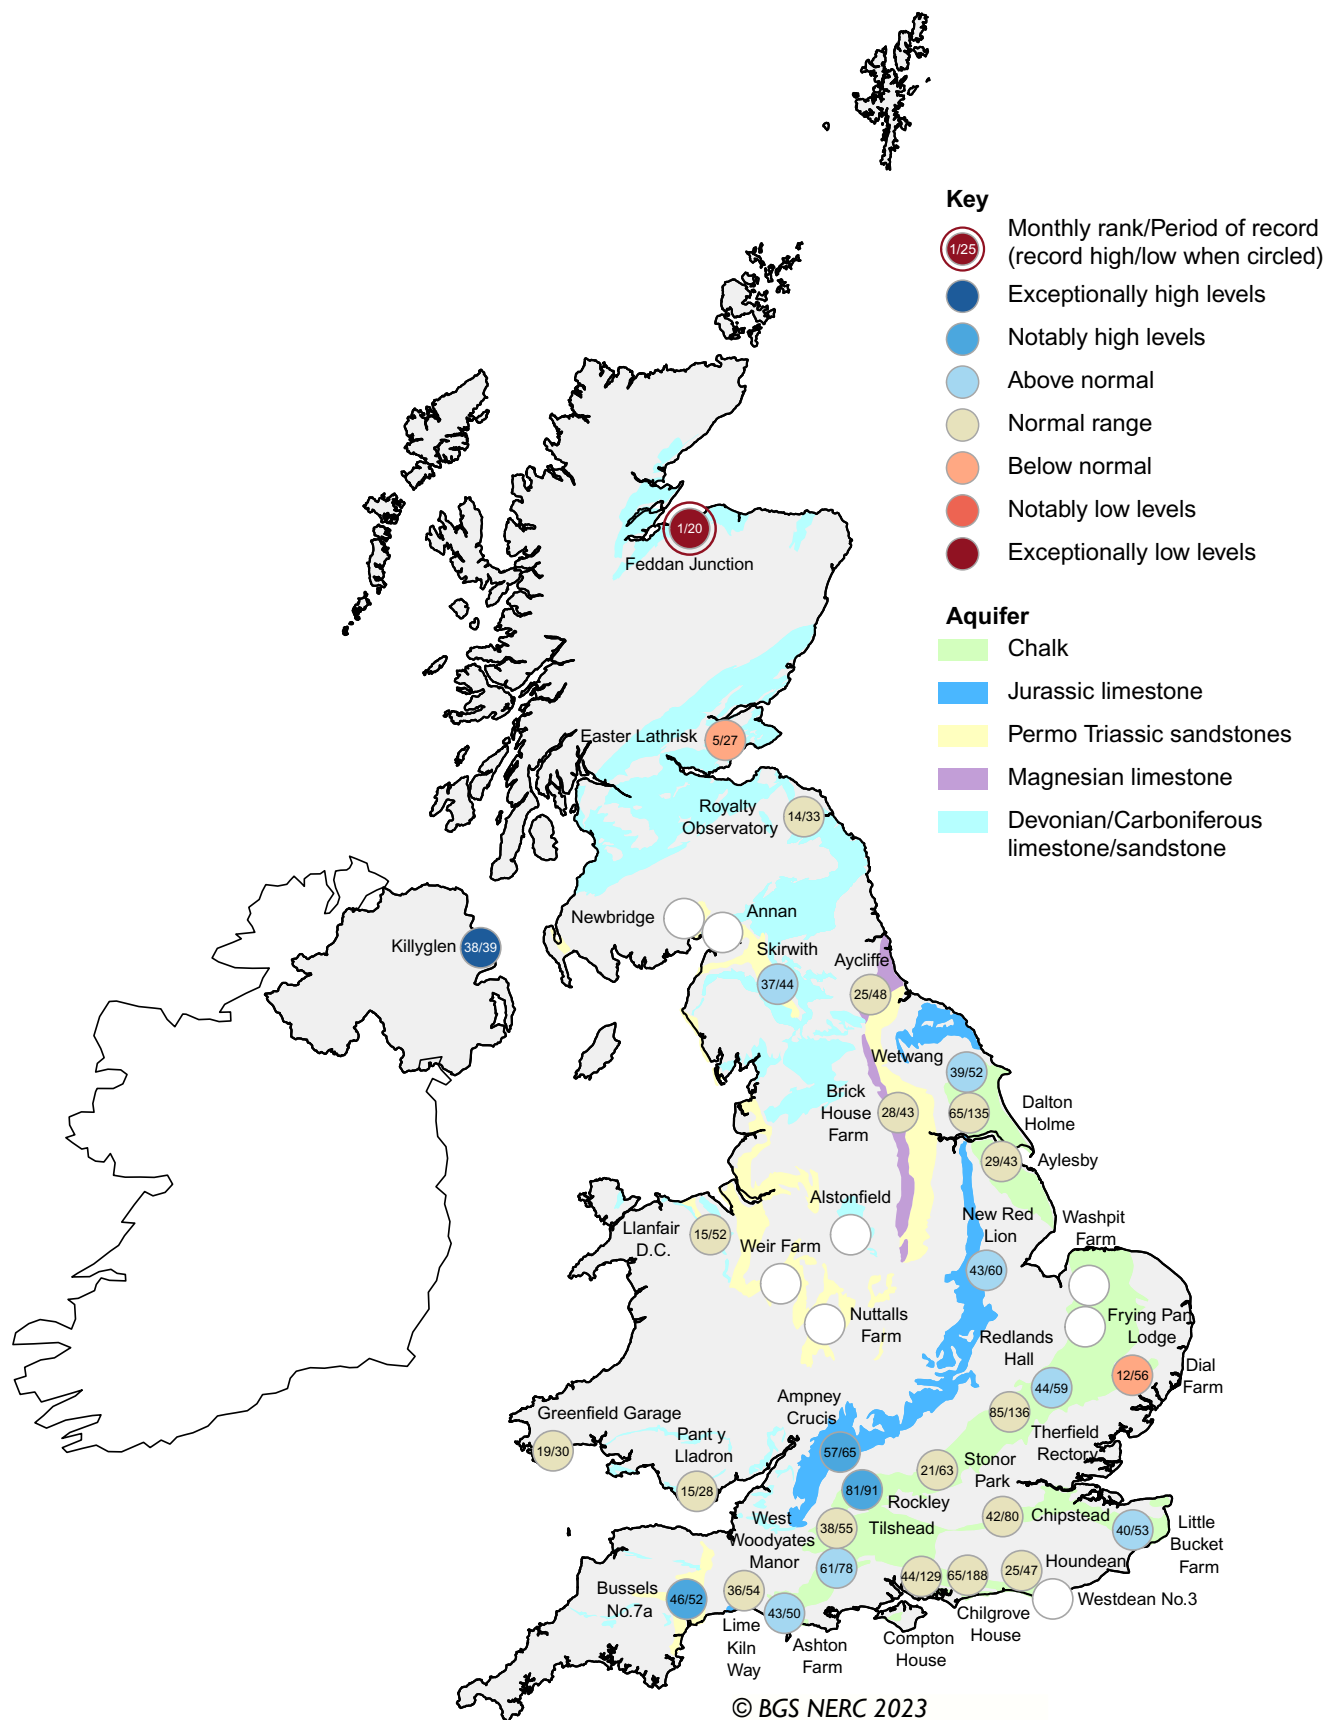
Key
1/25 Monthly rank/Period of record (record high/low when circled)
Exceptionally high levels
Notably high levels
Above normal
Normal range
Below normal
Notably low levels
Exceptionally low levels

Aquifer
Chalk
Jurassic limestone
Permo Triassic sandstones
Magnesian limestone
Devonian/Carboniferous limestone/sandstone

1/20
Feddan Junction
Easter Lathrisk 5/27
Royalty Observatory 14/33
Newbridge
Annan
Killyglen 38/39
Skirwith
37/44
Aycliffe
25/48
Wetwang
39/52
Brick House Farm 28/43
65/135
Dalton Holme
29/43
Aylesby
Alstonfield
Llanfair D.C. 15/52
Weir Farm
New Red Lion
43/60
Washpit Farm
Frying Pan Lodge
Nuttalls Farm
Redlands Hall
12/56
Dial Farm
44/59
85/136
Therfield Rectory
Ampney Crucis
Greenfield Garage
19/30
Pant y Lladron
15/28
57/65
81/91
Rockley
21/63
Stonor Park
42/80
Chipstead
40/53
Little Bucket Farm
West Woodyates Manor
38/55
Tilshead
61/78
44/129
65/188
25/47
Houndean
Westdean No.3
Bussels No.7a
46/52
36/54
43/50
Lime Kiln Way
Ashton Farm
Compton House
Chilgrove House
© BGS NERC 2023